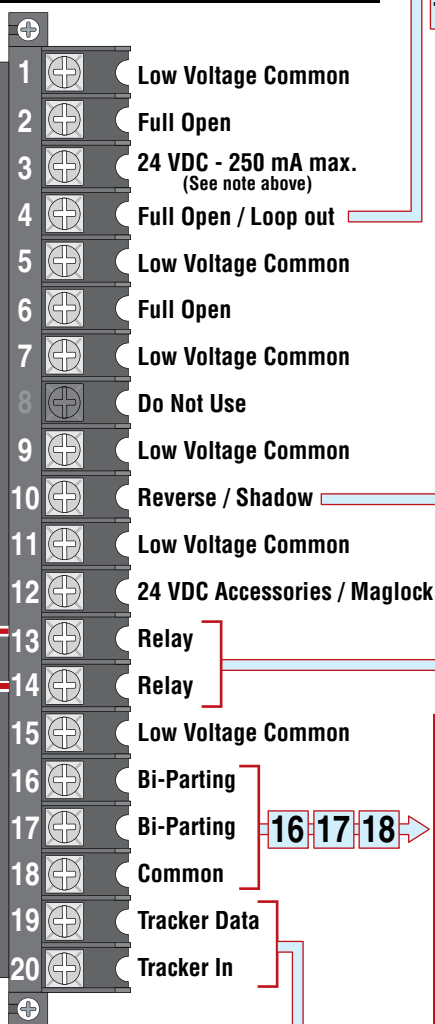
1 Low Voltage Common
2 Full Open
3 24 VDC - 250 mA max.
(See note above)
4 Full Open / Loop out
5 Low Voltage Common
6 Full Open
7 Low Voltage Common
8 Do Not Use
9 Low Voltage Common
10 Reverse / Shadow
11 Low Voltage Common
12 24 VDC Accessories / Maglock
13 Relay
14 Relay
15 Low Voltage Common
16 Bi-Parting
17 Bi-Parting
18 Common
19 Tracker Data
20 Tracker In

16 17 18